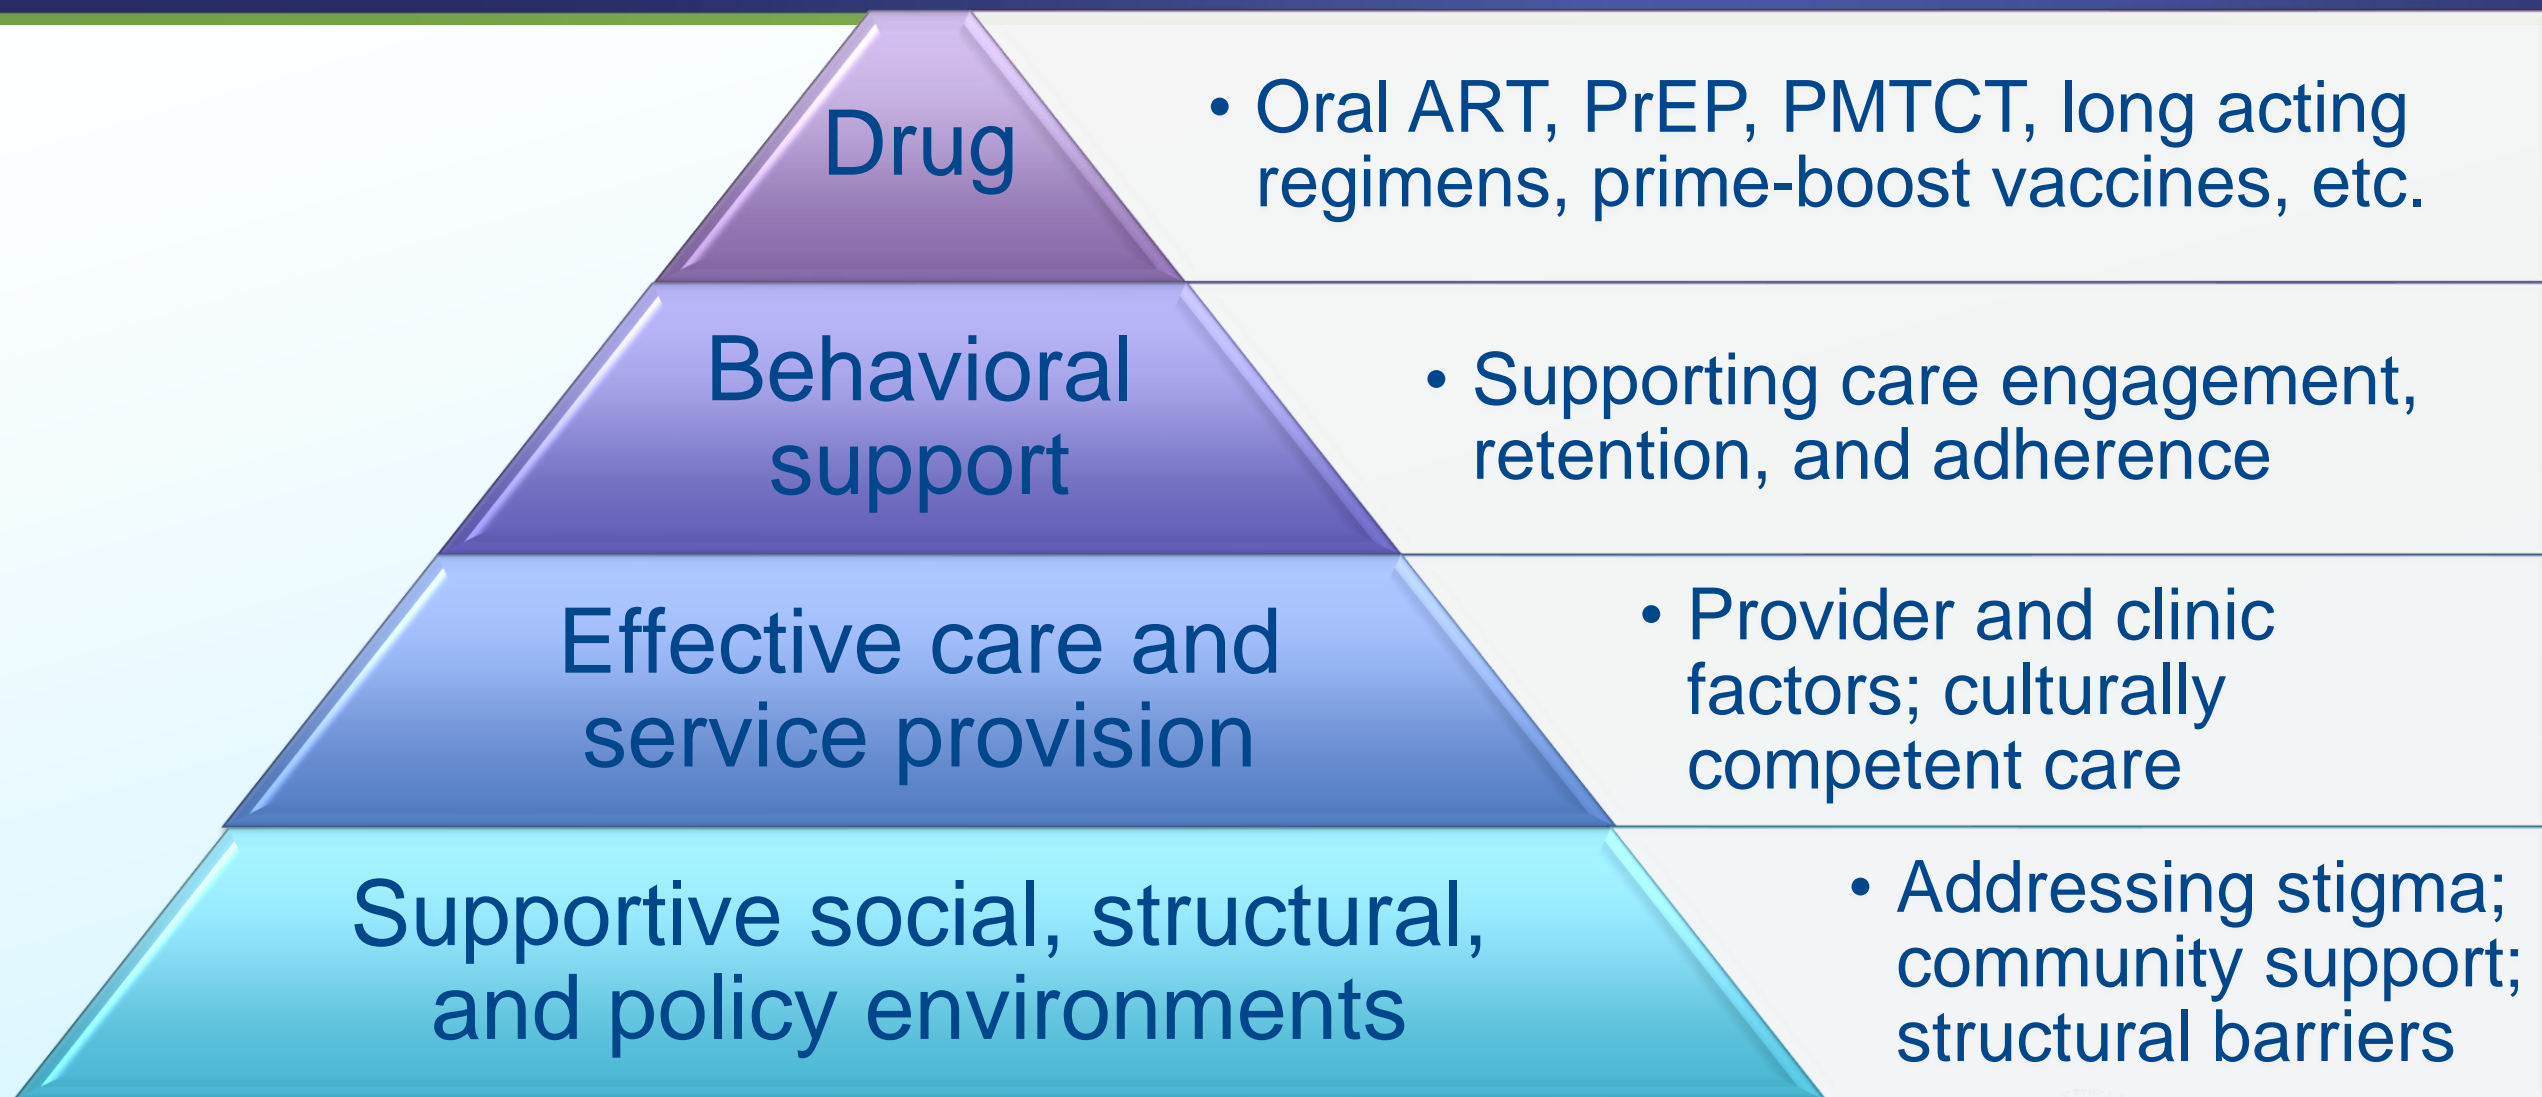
Drug

• Oral ART, PrEP, PMTCT, long acting regimens, prime-boost vaccines, etc.

Behavioral support

• Supporting care engagement, retention, and adherence

Effective care and service provision

• Provider and clinic factors; culturally competent care

Supportive social, structural, and policy environments

• Addressing stigma; community support; structural barriers